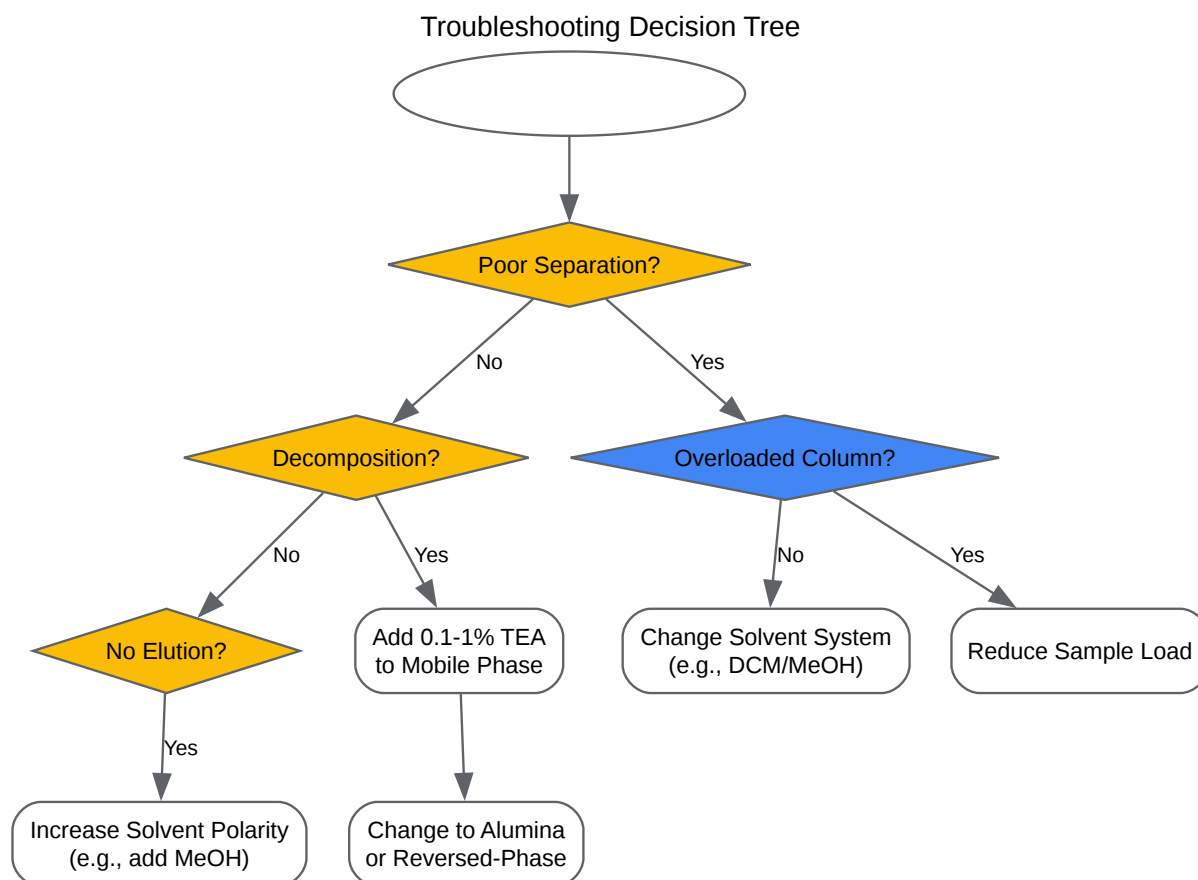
Troubleshooting Decision Tree

Poor Separation?

No

Yes

Decomposition?

Overloaded Column?

No

Yes

No

Yes

No Elution?

Add 0.1-1% TEA to Mobile Phase

Change Solvent System (e.g., DCM/MeOH)

Reduce Sample Load

Yes

Increase Solvent Polarity (e.g., add MeOH)

Change to Alumina or Reversed-Phase